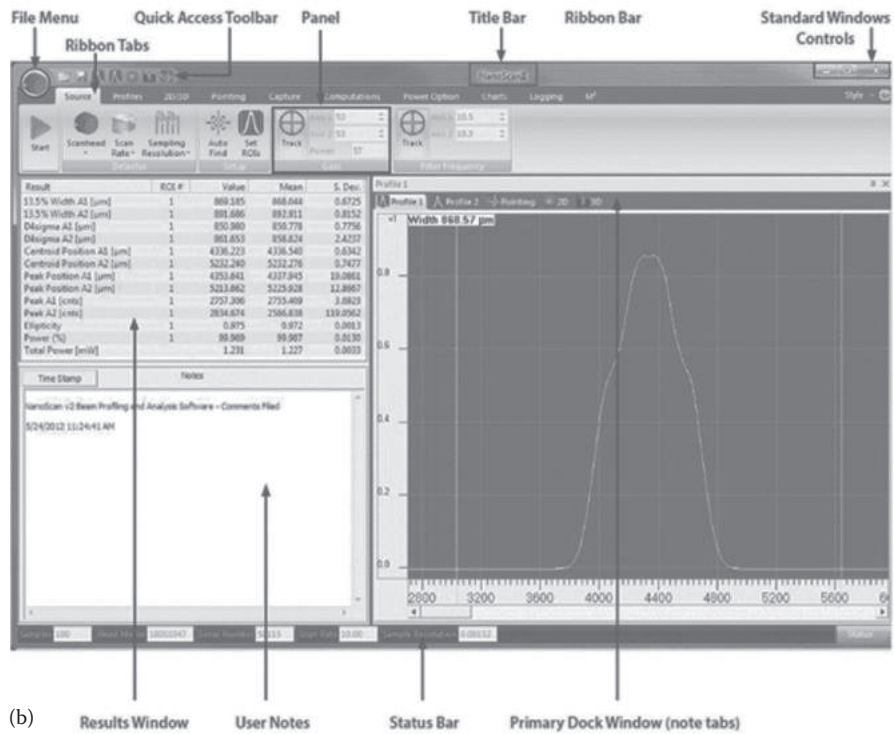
File Menu  Quick Access Toolbar  Panel  Title Bar  Ribbon Bar  Standard Windows Controls

Ribbon Tabs

NanoScan

Source  Profiles  2D/3D  Pointing  Capture  Computations  Power Option  Charts  Logging  M²  Style

Start  Scanhead  Scan Rate  Sampling Resolution  Detector  Auto Find  Set ROIs  Setup  Track  Gain  Power 57  Track  Filter Frequency

| Result | ROI # | Value | Mean | S. Dev. |
|---|---|---|---|---|
| 13.5% Width A1 [µm] | 1 | 869.185 | 868.044 | 0.6725 |
| 13.5% Width A2 [µm] | 1 | 891.686 | 892.911 | 0.8152 |
| D4sigma A1 [µm] | 1 | 850.980 | 850.778 | 0.7756 |
| D4sigma A2 [µm] | 1 | 861.653 | 858.824 | 2.4257 |
| Centroid Position A1 [µm] | 1 | 4336.223 | 4336.540 | 0.6342 |
| Centroid Position A2 [µm] | 1 | 5232.240 | 5232.276 | 0.7477 |
| Peak Position A1 [µm] | 1 | 4353.841 | 4337.945 | 10.0861 |
| Peak Position A2 [µm] | 1 | 5213.862 | 5229.928 | 12.8867 |
| Peak A1 [cnts] | 1 | 2757.306 | 2755.469 | 3.0823 |
| Peak A2 [cnts] | 1 | 2834.674 | 2586.838 | 119.0562 |
| Ellipticity | 1 | 0.975 | 0.972 | 0.0013 |
| Power (%) | 1 | 99.989 | 99.987 | 0.0130 |
| Total Power [mW] | | 1.231 | 1.227 | 0.0033 |

Time Stamp  Notes

NanoScan v2 Beam Profiling and Analysis Software – Comments Filed

5/24/2012 11:24:41 AM

Profile 1

Profile 1  Profile 2  Pointing  2D  3D

Width 868.57 µm

0.8  0.6  0.4  0.2  0.0

2800  3200  3600  4000  4400  4800  5200  5600

Status

(b)  Results Window  User Notes  Status Bar  Primary Dock Window (note tabs)